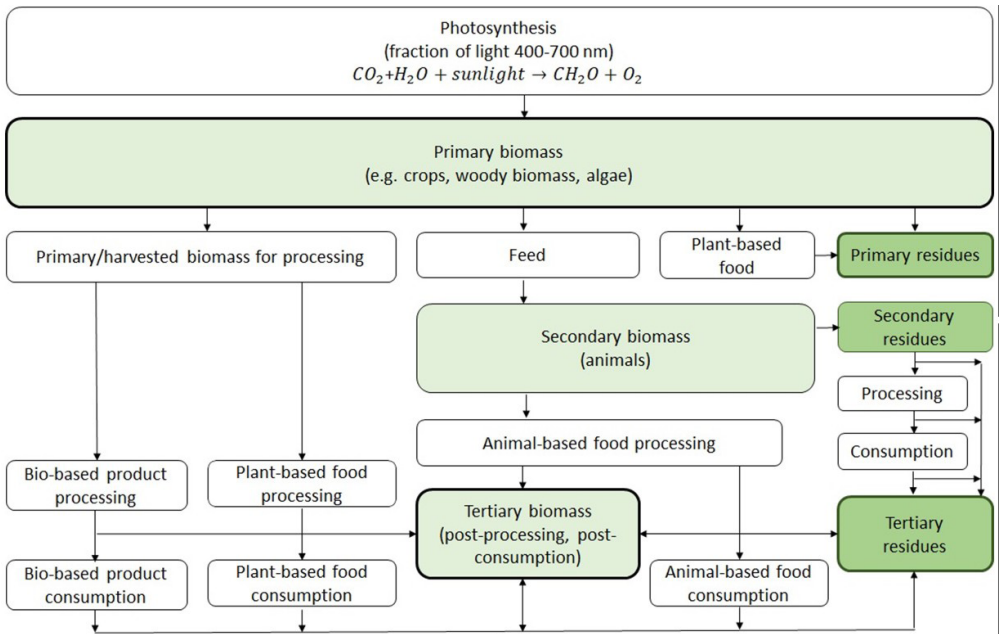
Photosynthesis
(fraction of light 400-700 nm)
$CO_2+H_2O + sunlight \rightarrow CH_2O + O_2$

Primary biomass
(e.g. crops, woody biomass, algae)

Primary/harvested biomass for processing

Feed

Plant-based food

Primary residues

Secondary biomass
(animals)

Secondary residues

Processing

Consumption

Animal-based food processing

Bio-based product processing

Plant-based food processing

Tertiary biomass
(post-processing, post-consumption)

Tertiary residues

Bio-based product consumption

Plant-based food consumption

Animal-based food consumption